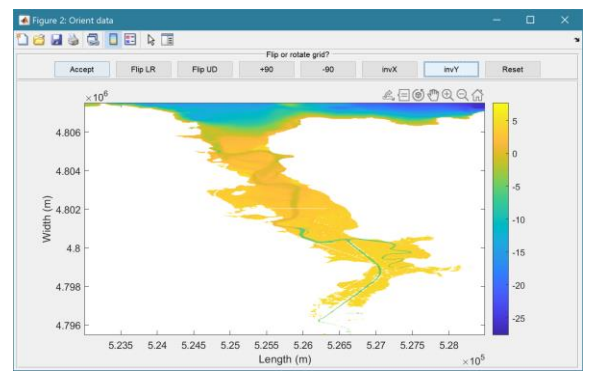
Figure 2: Orient data

Flip or rotate grid?

Accept | Flip LR | Flip UD | +90 | -90 | invX | invY | Reset

$\times10^6$

4.806
4.804
4.802
4.8
4.798
4.796

Width (m)

5.235 5.24 5.245 5.25 5.255 5.26 5.265 5.27 5.275 5.28

$\times10^5$

Length (m)

5
0
-5
-10
-15
-20
-25